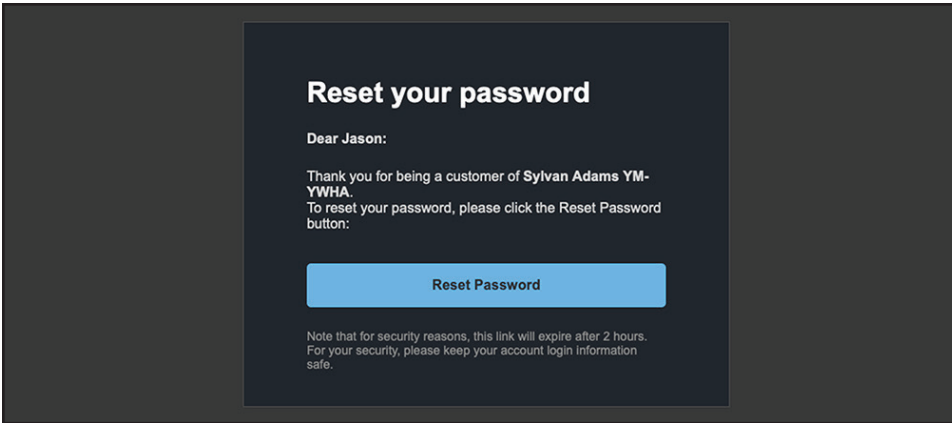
Reset your password

Dear Jason:

Thank you for being a customer of Sylvan Adams YM-YWHA.
To reset your password, please click the Reset Password button:

Reset Password

Note that for security reasons, this link will expire after 2 hours.
For your security, please keep your account login information safe.